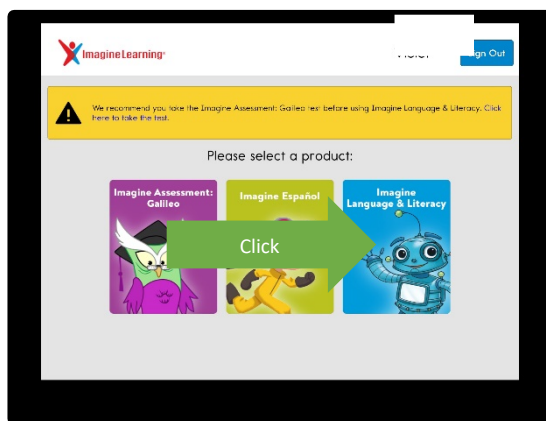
Imagine Learning

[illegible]

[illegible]gn Out

We recommend you take the Imagine Assessment: Galileo test before using Imagine Language & Literacy. Click here to take the test.

Please select a product:

Imagine Assessment: Galileo

Imagine Español

Imagine Language & Literacy

Click